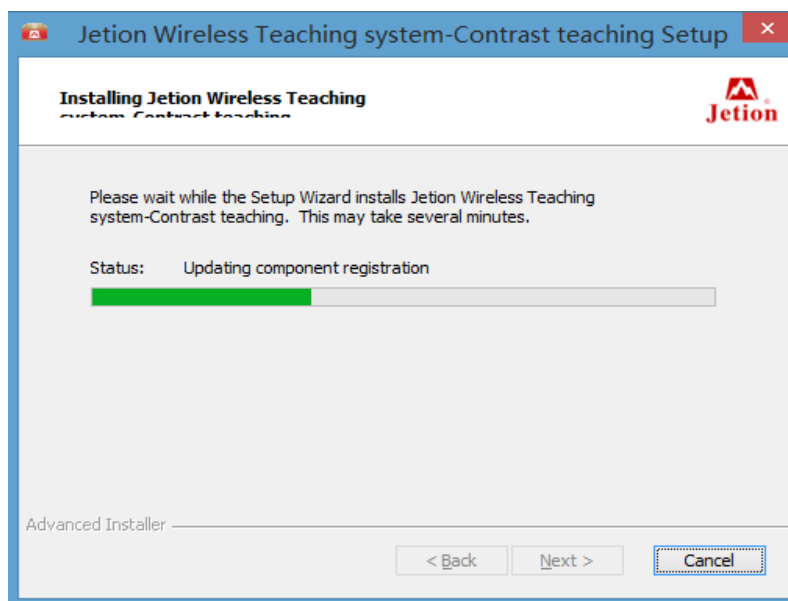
Jetion Wireless Teaching system-Contrast teaching Setup

Installing Jetion Wireless Teaching system-Contrast teaching

Jetion

Please wait while the Setup Wizard installs Jetion Wireless Teaching system-Contrast teaching. This may take several minutes.

Status: Updating component registration

Advanced Installer

< Back

Next >

Cancel